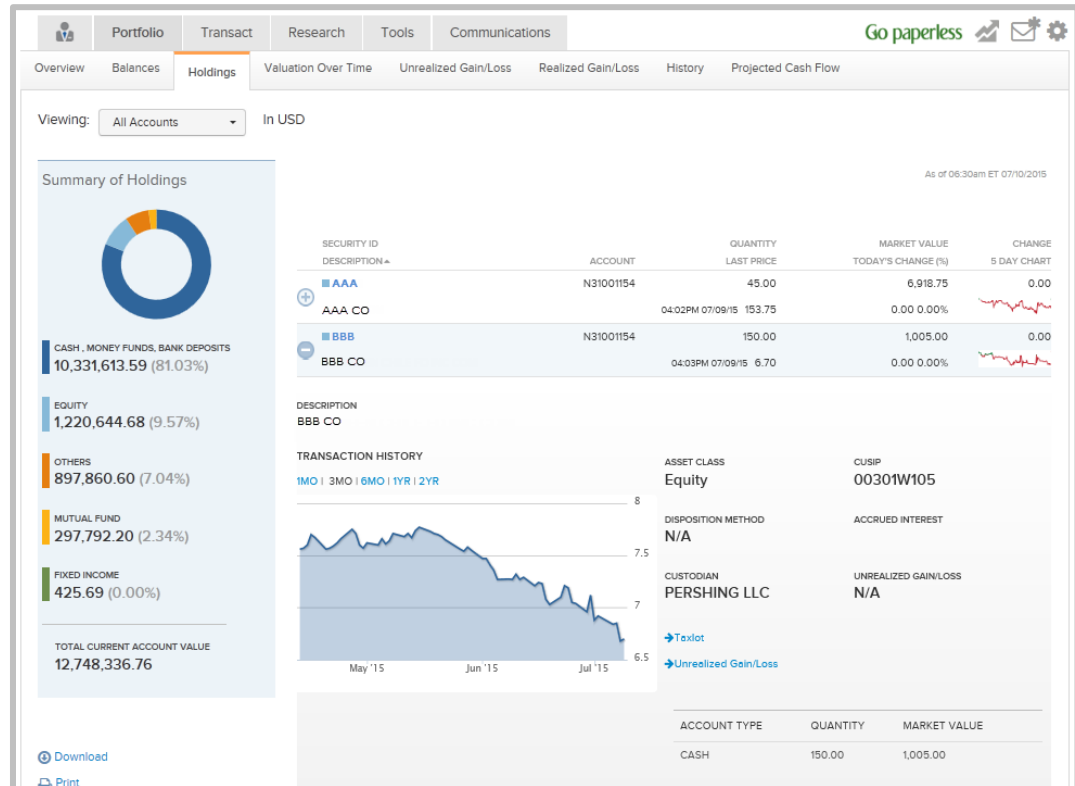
Portfolio Transact Research Tools Communications

Go paperless

Overview Balances Holdings Valuation Over Time Unrealized Gain/Loss Realized Gain/Loss History Projected Cash Flow

Viewing: All Accounts In USD

Summary of Holdings

CASH , MONEY FUNDS, BANK DEPOSITS
10,331,613.59 (81.03%)

EQUITY
1,220,644.68 (9.57%)

OTHERS
897,860.60 (7.04%)

MUTUAL FUND
297,792.20 (2.34%)

FIXED INCOME
425.69 (0.00%)

TOTAL CURRENT ACCOUNT VALUE
12,748,336.76

Download
Print

As of 06:30am ET 07/10/2015

| SECURITY ID DESCRIPTION | ACCOUNT | QUANTITY LAST PRICE | MARKET VALUE TODAY'S CHANGE (%) | CHANGE 5 DAY CHART |
|---|---|---|---|---|
| AAA AAA CO | N31001154 | 45.00 04:02PM 07/09/15 153.75 | 6,918.75 0.00 0.00% | 0.00 |
| BBB BBB CO | N31001154 | 150.00 04:03PM 07/09/15 6.70 | 1,005.00 0.00 0.00% | 0.00 |

DESCRIPTION
BBB CO

TRANSACTION HISTORY
1MO | 3MO | 6MO | 1YR | 2YR

8
7.5
7
6.5
May '15 Jun '15 Jul '15

ASSET CLASS
Equity

CUSIP
00301W105

DISPOSITION METHOD
N/A

ACCRUED INTEREST

CUSTODIAN
PERSHING LLC

UNREALIZED GAIN/LOSS
N/A

Taxlot
Unrealized Gain/Loss

| ACCOUNT TYPE | QUANTITY | MARKET VALUE |
|---|---|---|
| CASH | 150.00 | 1,005.00 |